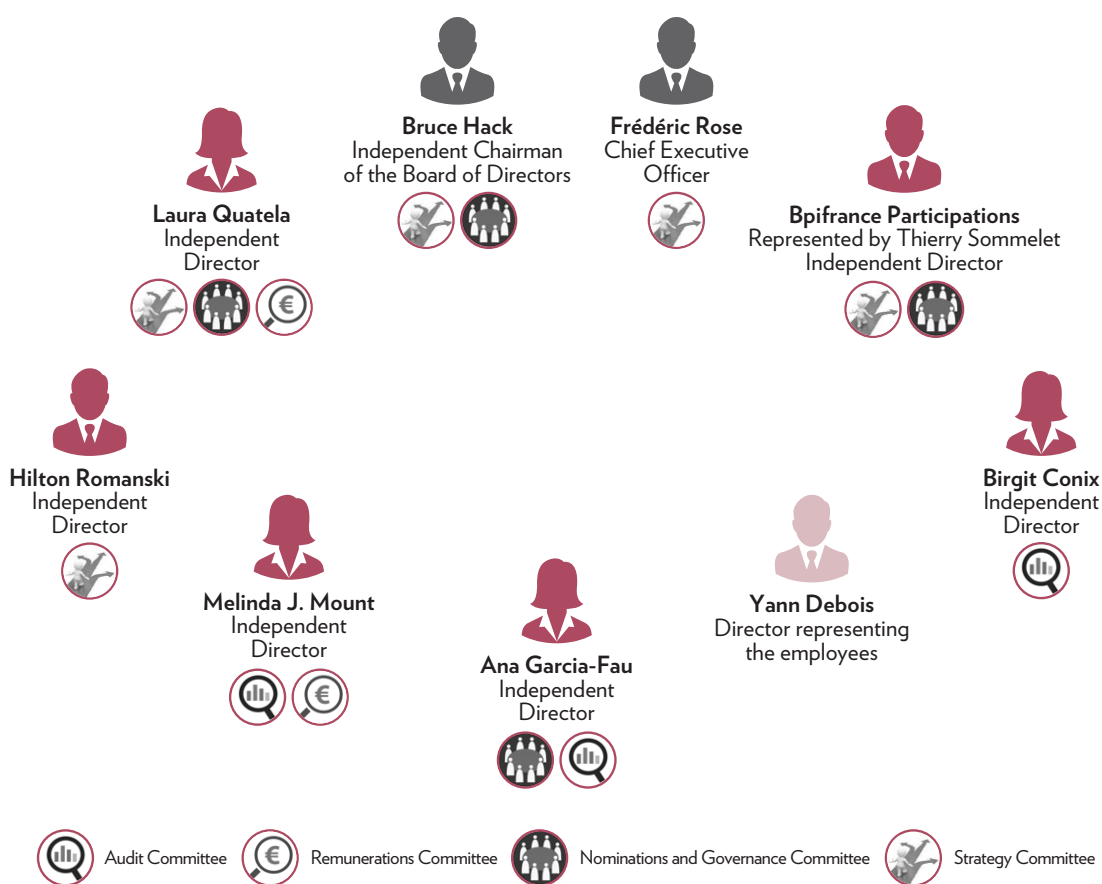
**Bruce Hack**
Independent Chairman of the Board of Directors

**Frédéric Rose**
Chief Executive Officer

**Laura Quatela**
Independent Director

**Bpifrance Participations**
Represented by Thierry Sommelet
Independent Director

**Hilton Romanski**
Independent Director

**Birgit Conix**
Independent Director

**Melinda J. Mount**
Independent Director

**Yann Debois**
Director representing the employees

**Ana Garcia-Fau**
Independent Director

Audit Committee Remunerations Committee Nominations and Governance Committee Strategy Committee